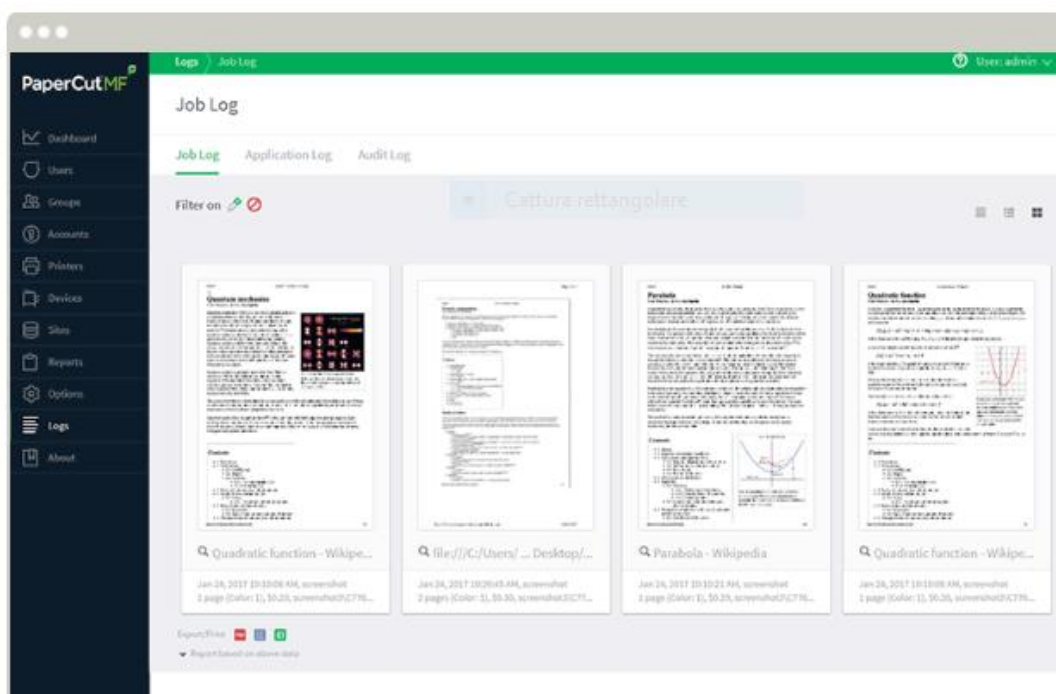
PaperCut MF

Dashboard
Users
Groups
Accounts
Printers
Devices
Sites
Reports
Options
Logs
About

Logs 〉 Job Log

User: admin

Job Log

Job Log Application Log Audit Log

Filter on

Cattura rettangolare

Quantum mechanics

Parabola

Quadratic function

Quadratic function - Wikipe...
Jan 24, 2017 10:10:06 AM, screenshot
1 page (Color: 1), $0.20, screenshot[...]

file:///C:/Users/ ... Desktop/...
Jan 24, 2017 10:09:45 AM, screenshot
2 pages (Color: 1), $0.30, screenshot[...]

Parabola - Wikipedia
Jan 24, 2017 10:10:21 AM, screenshot
1 page (Color: 1), $0.20, screenshot[...]

Quadratic function - Wikipe...
Jan 24, 2017 10:10:08 AM, screenshot
1 page (Color: 1), $0.20, screenshot[...]

Export/Print

Report based on above data